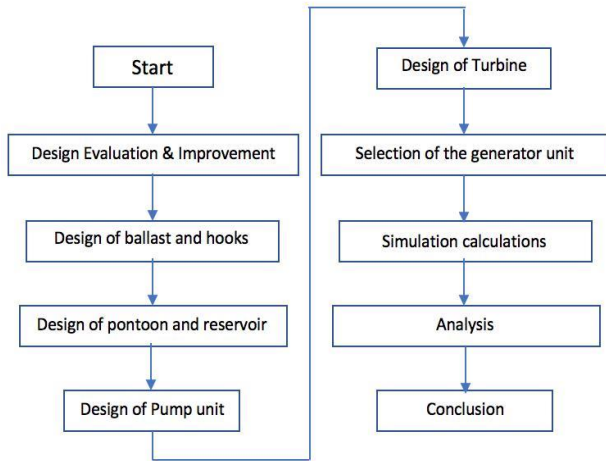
Start

Design Evaluation & Improvement

Design of ballast and hooks

Design of pontoon and reservoir

Design of Pump unit

Design of Turbine

Selection of the generator unit

Simulation calculations

Analysis

Conclusion